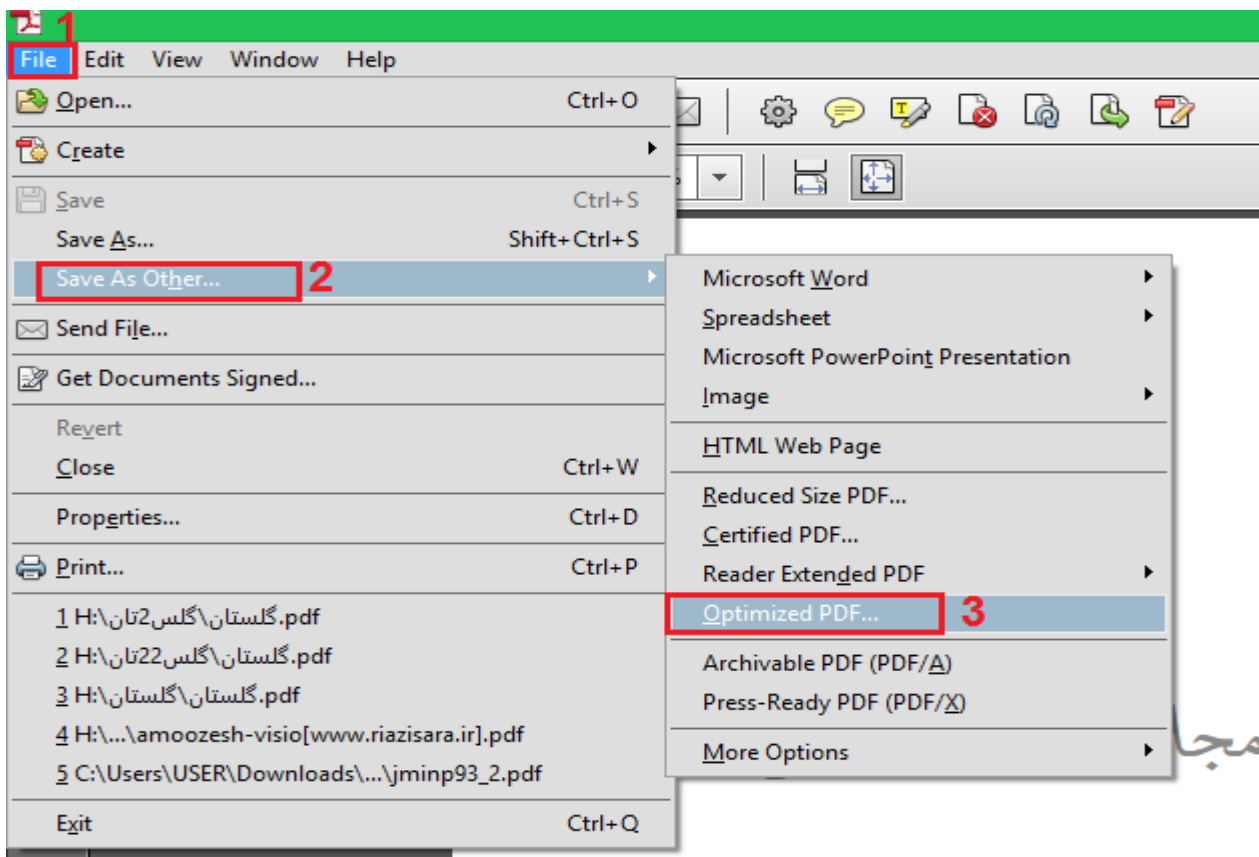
1
File Edit View Window Help

Open... Ctrl+O
Create
Save Ctrl+S
Save As... Shift+Ctrl+S
Save As Other... 2
Send File...
Get Documents Signed...
Revert
Close Ctrl+W
Properties... Ctrl+D
Print... Ctrl+P
1 H:\گلستان\گلس2تان.pdf
2 H:\گلستان\گلس22تان.pdf
3 H:\گلستان\گلستان.pdf
4 H:\...\amoozesh-visio[www.riazisara.ir].pdf
5 C:\Users\USER\Downloads\...\jminp93_2.pdf
Exit Ctrl+Q

Microsoft Word
Spreadsheet
Microsoft PowerPoint Presentation
Image
HTML Web Page
Reduced Size PDF...
Certified PDF...
Reader Extended PDF
Optimized PDF... 3
Archivable PDF (PDF/A)
Press-Ready PDF (PDF/X)
More Options

مجا